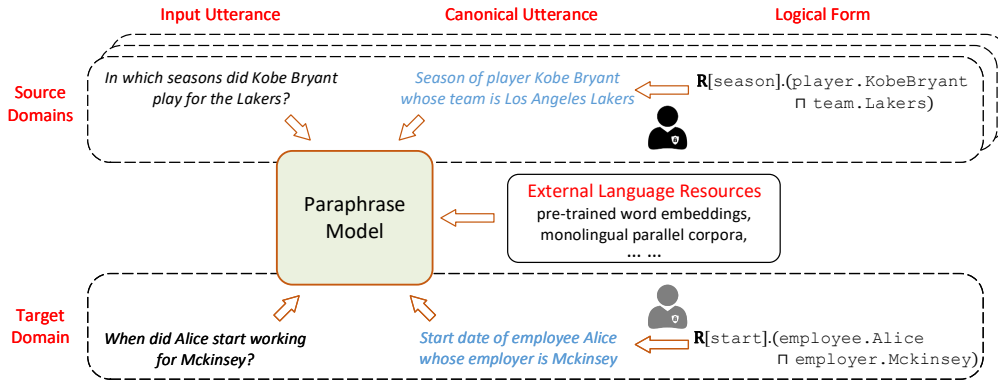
Input Utterance

Canonical Utterance

Logical Form

Source Domains

In which seasons did Kobe Bryant play for the Lakers?

Season of player Kobe Bryant whose team is Los Angeles Lakers

$\mathbf{R}$[season].(player.KobeBryant ⊓ team.Lakers)

Paraphrase Model

External Language Resources

pre-trained word embeddings, monolingual parallel corpora, ... ...

Target Domain

When did Alice start working for Mckinsey?

Start date of employee Alice whose employer is Mckinsey

$\mathbf{R}$[start].(employee.Alice ⊓ employer.Mckinsey)